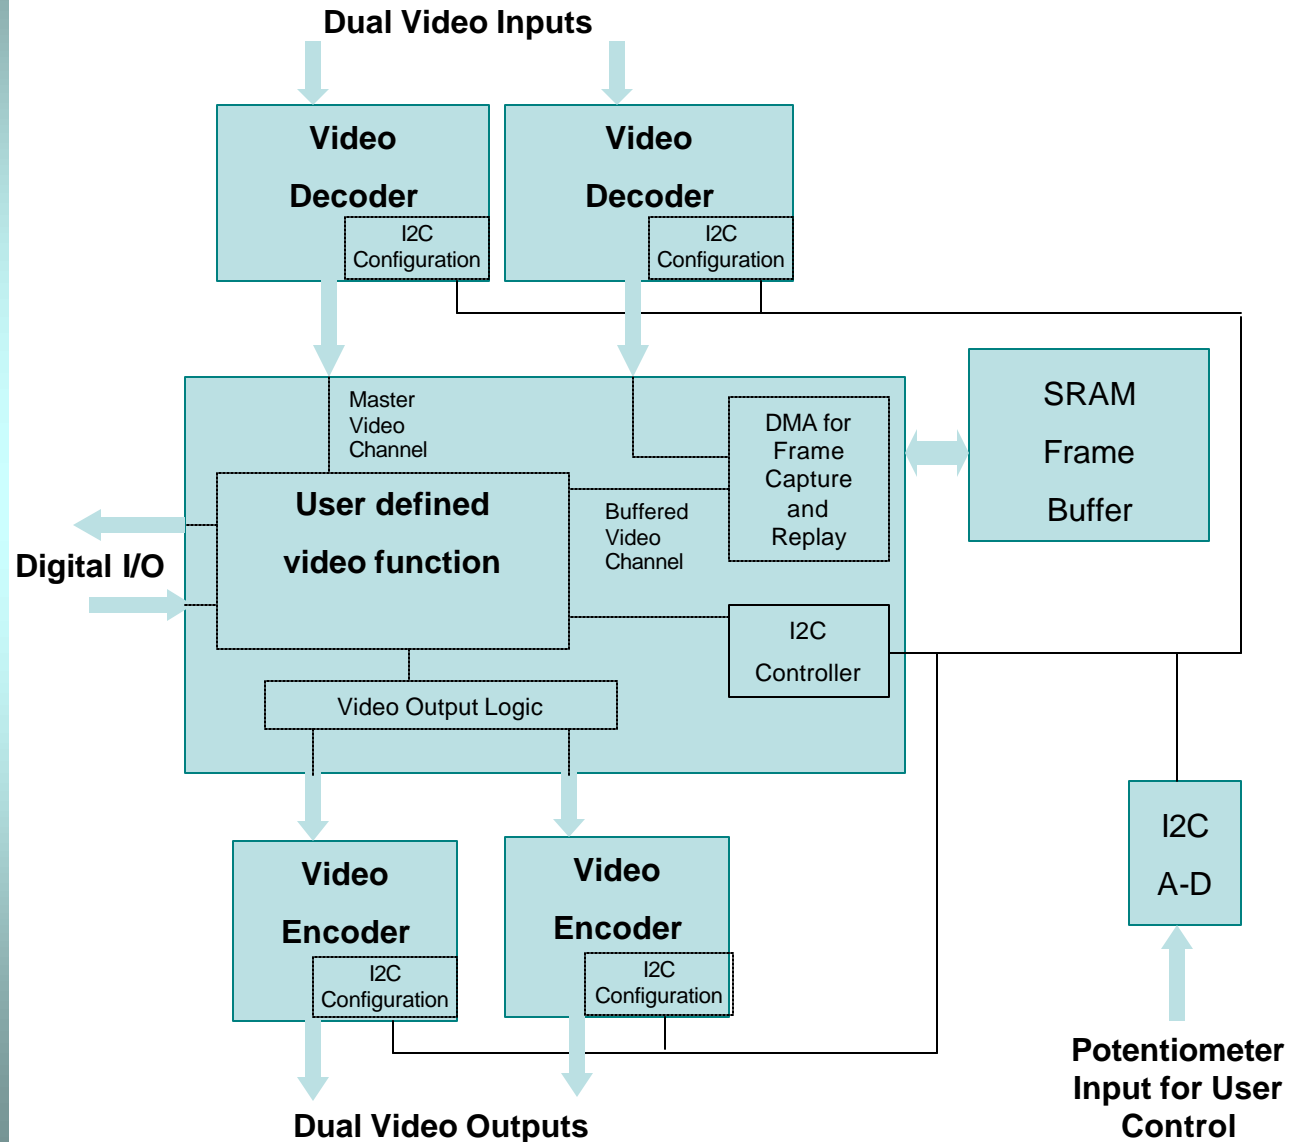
Dual Video Inputs

Video Decoder
I2C Configuration

Video Decoder
I2C Configuration

Master Video Channel

DMA for Frame Capture and Replay

SRAM Frame Buffer

User defined video function

Buffered Video Channel

Digital I/O

I2C Controller

Video Output Logic

I2C A-D

Video Encoder
I2C Configuration

Video Encoder
I2C Configuration

Dual Video Outputs

Potentiometer Input for User Control